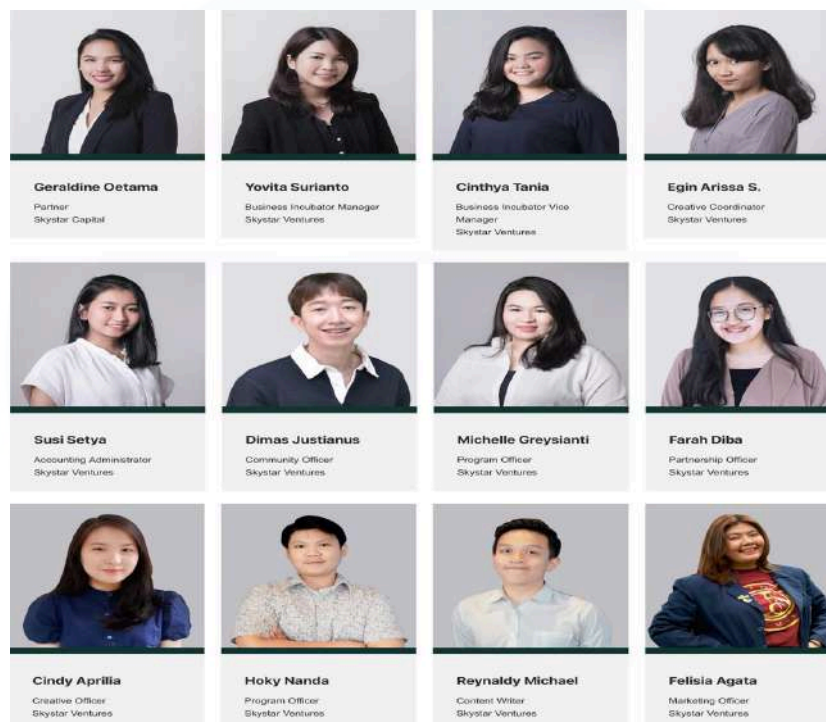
Geraldine Oetama
Partner
Skystar Capital

Yovita Surianto
Business Incubator Manager
Skystar Ventures

Cinthya Tania
Business Incubator Vice Manager
Skystar Ventures

Egin Arissa S.
Creative Coordinator
Skystar Ventures

Susi Setya
Accounting Administrator
Skystar Ventures

Dimas Justianus
Community Officer
Skystar Ventures

Michelle Greysianti
Program Officer
Skystar Ventures

Farah Diba
Partnership Officer
Skystar Ventures

Cindy Aprilia
Creative Officer
Skystar Ventures

Hoky Nanda
Program Officer
Skystar Ventures

Reynaldy Michael
Content Writer
Skystar Ventures

Felisia Agata
Marketing Officer
Skystar Ventures